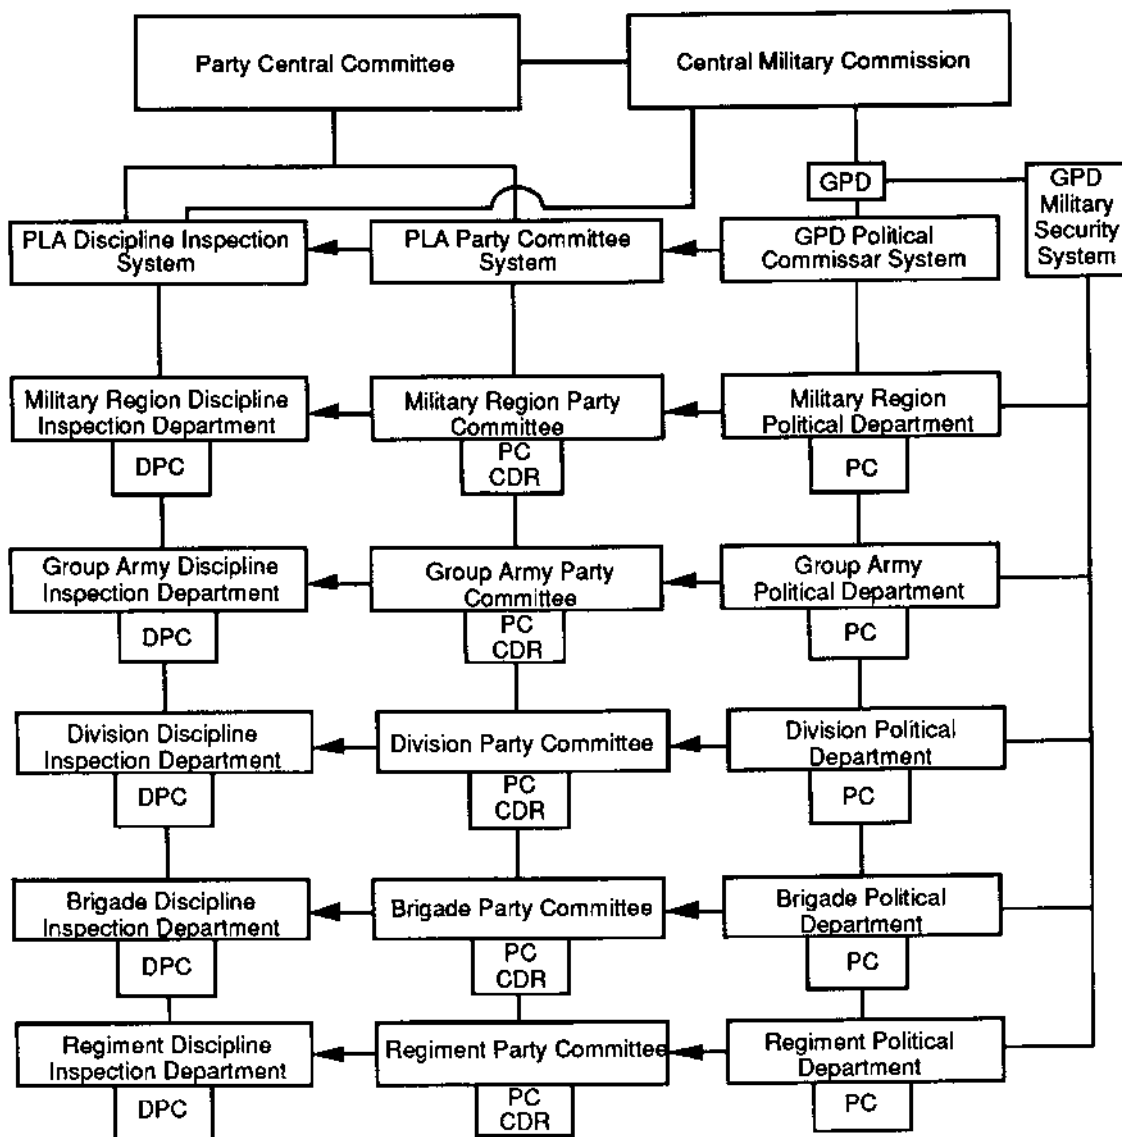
Party Central Committee

Central Military Commission

GPD

GPD Military Security System

PLA Discipline Inspection System

PLA Party Committee System

GPD Political Commissar System

Military Region Discipline Inspection Department

DPC

Military Region Party Committee

PC CDR

Military Region Political Department

PC

Group Army Discipline Inspection Department

DPC

Group Army Party Committee

PC CDR

Group Army Political Department

PC

Division Discipline Inspection Department

DPC

Division Party Committee

PC CDR

Division Political Department

PC

Brigade Discipline Inspection Department

DPC

Brigade Party Committee

PC CDR

Brigade Political Department

PC

Regiment Discipline Inspection Department

DPC

Regiment Party Committee

PC CDR

Regiment Political Department

PC